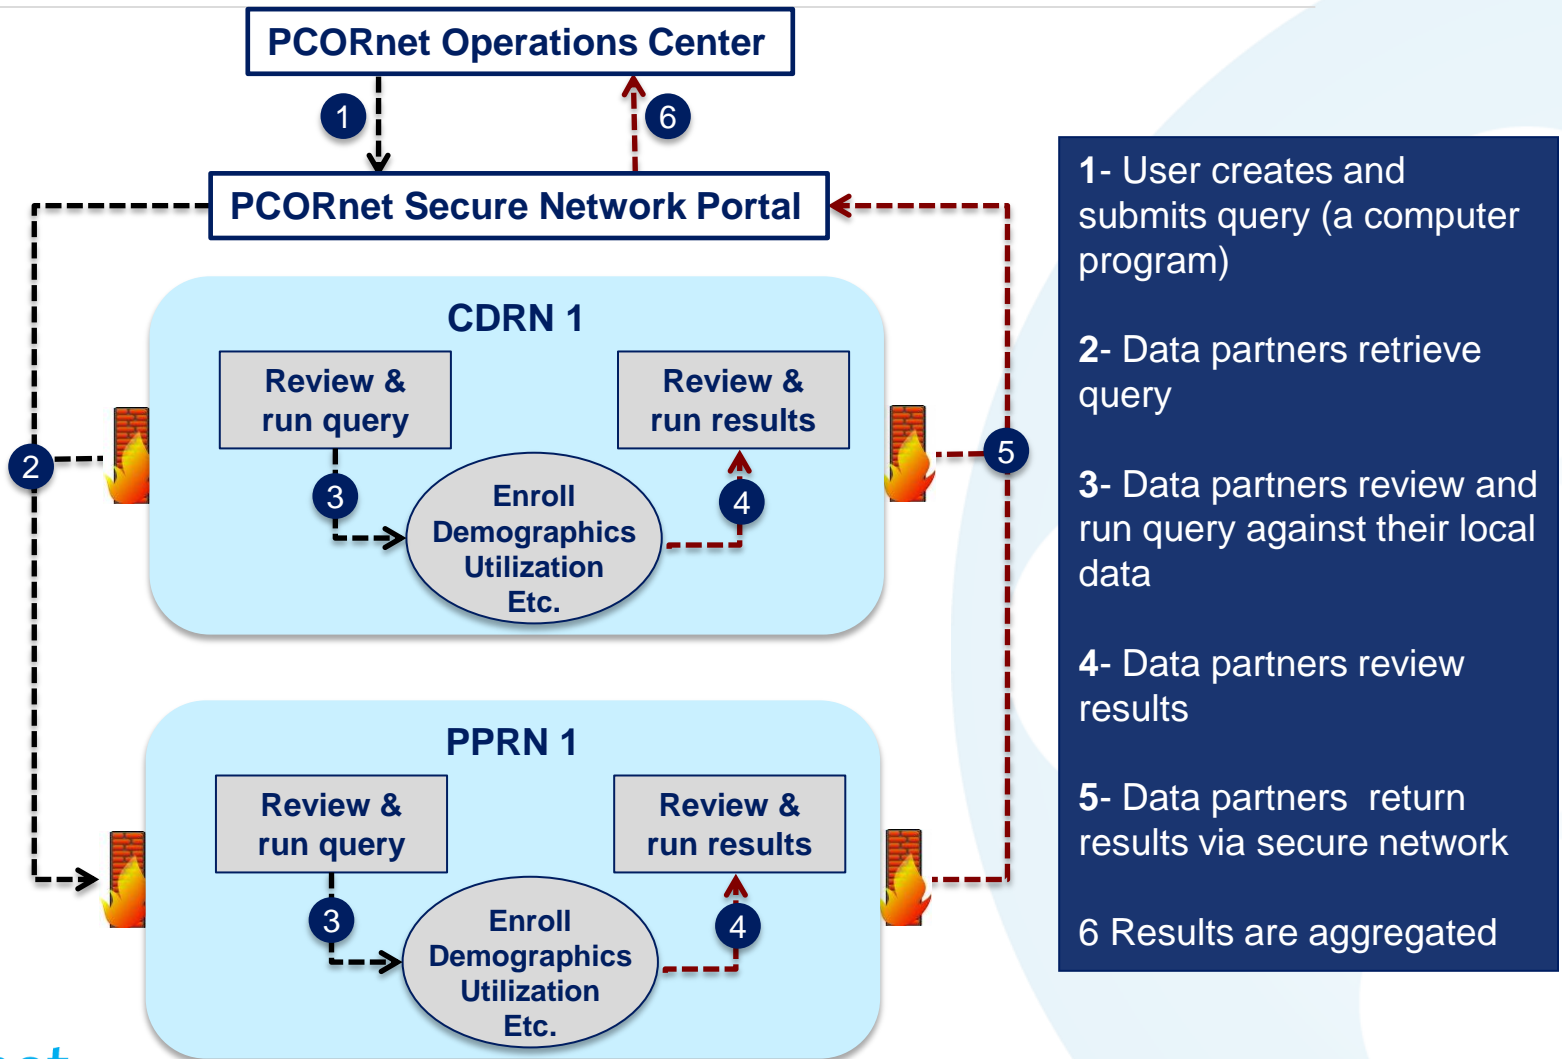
PCORnet Operations Center

1

6

PCORnet Secure Network Portal

2

5

CDRN 1

Review & run query

Review & run results

3

Enroll Demographics Utilization Etc.

4

PPRN 1

Review & run query

Review & run results

3

Enroll Demographics Utilization Etc.

4

1- User creates and submits query (a computer program)

2- Data partners retrieve query

3- Data partners review and run query against their local data

4- Data partners review results

5- Data partners return results via secure network

6 Results are aggregated